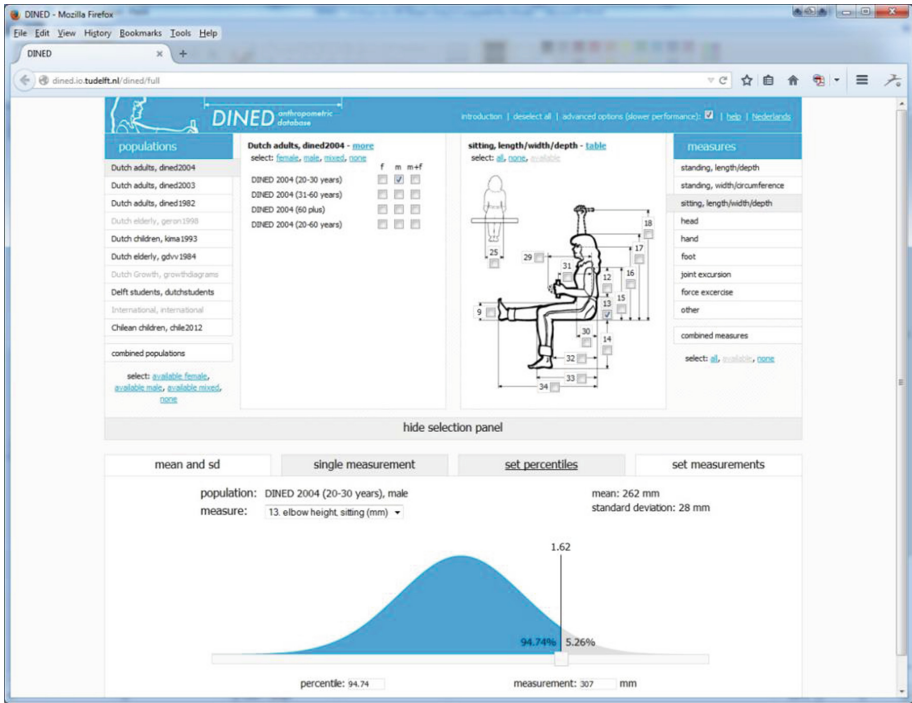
DINED - Mozilla Firefox

File Edit View History Bookmarks Tools Help

DINED

dined.io.tudelft.nl/dined/full

DINED anthropometric database

introduction | deselect all | advanced options (slower performance): | help | Nederlands

populations

Dutch adults, dined2004
Dutch adults, dined2003
Dutch adults, dined1982
Dutch elderly, geron1998
Dutch children, kima1993
Dutch elderly, gdvv1984
Dutch Growth, growthdiagrams
Delft students, dutchstudents
International, international
Chilean children, chile2012

combined populations

select: available female, available male, available mixed, none

Dutch adults, dined2004 - more
select: female, male, mixed, none

| | f | m | m+f |
|---|---|---|---|
| DINED 2004 (20-30 years) | | ☑ | |
| DINED 2004 (31-60 years) | | | |
| DINED 2004 (60 plus) | | | |
| DINED 2004 (20-60 years) | | | |

sitting, length/width/depth - table
select: all, none, available

25 29 31 18 17 16 12 15 13 9 30 14 32 33 34

measures

standing, length/depth
standing, width/circumference
sitting, length/width/depth
head
hand
foot
joint excursion
force excercise
other

combined measures

select: all, available, none

hide selection panel

mean and sd | single measurement | set percentiles | set measurements

population: DINED 2004 (20-30 years), male
measure: 13. elbow height, sitting (mm)

mean: 262 mm
standard deviation: 28 mm

1.62

94.74% 5.26%

percentile: 94.74

measurement: 307 mm